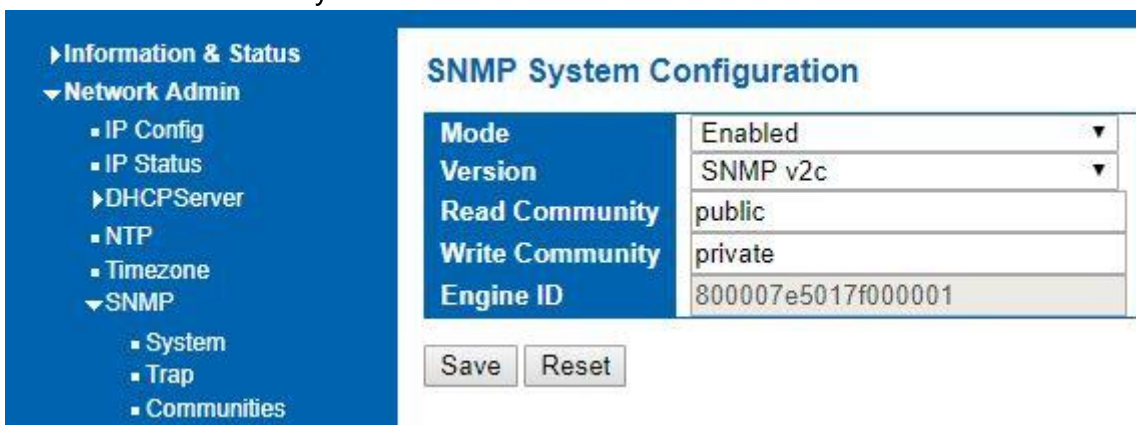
▸Information & Status
▾Network Admin
▪ IP Config
▪ IP Status
▸DHCPServer
▪ NTP
▪ Timezone
▾SNMP
▪ System
▪ Trap
▪ Communities

SNMP System Configuration

| Mode | Enabled |
|---|---|
| Version | SNMP v2c |
| Read Community | public |
| Write Community | private |
| Engine ID | 800007e5017f000001 |

Save Reset